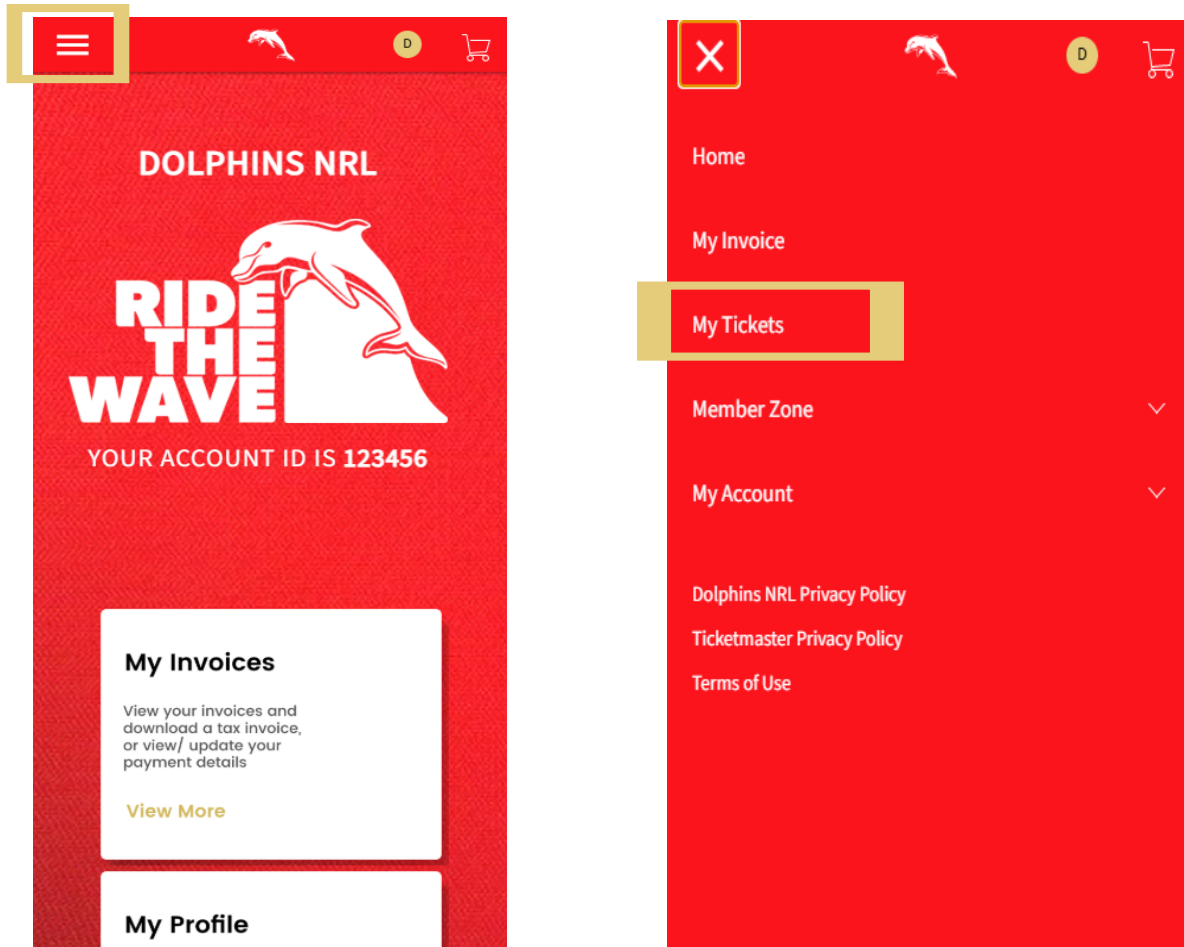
D

DOLPHINS NRL

RIDE THE WAVE

YOUR ACCOUNT ID IS 123456

My Invoices

View your invoices and download a tax invoice, or view/ update your payment details

View More

My Profile

D

Home

My Invoice

My Tickets

Member Zone

My Account

Dolphins NRL Privacy Policy

Ticketmaster Privacy Policy

Terms of Use